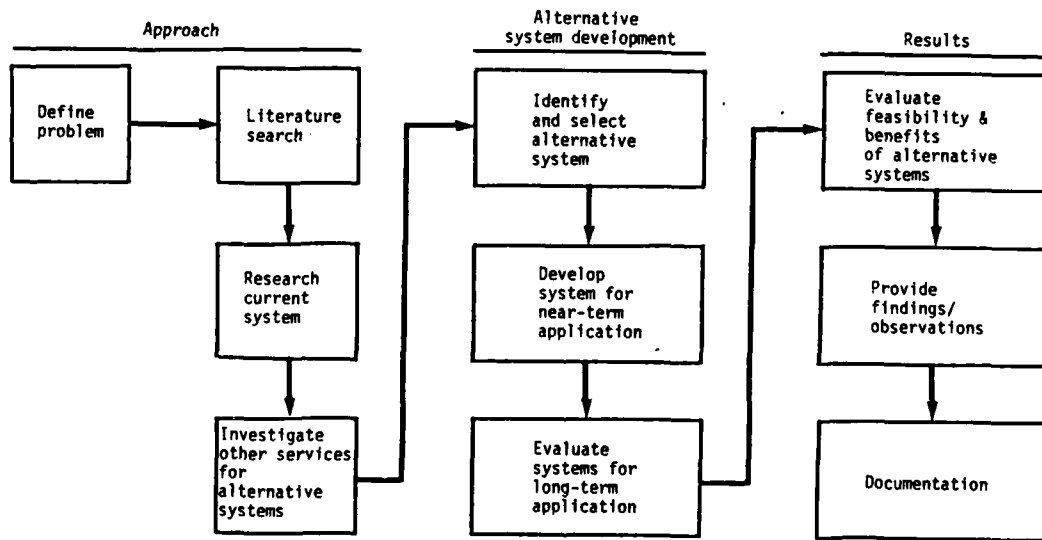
Approach

Define problem

Literature search

Research current system

Investigate other services for alternative systems

Alternative system development

Identify and select alternative system

Develop system for near-term application

Evaluate systems for long-term application

Results

Evaluate feasibility & benefits of alternative systems

Provide findings/ observations

Documentation